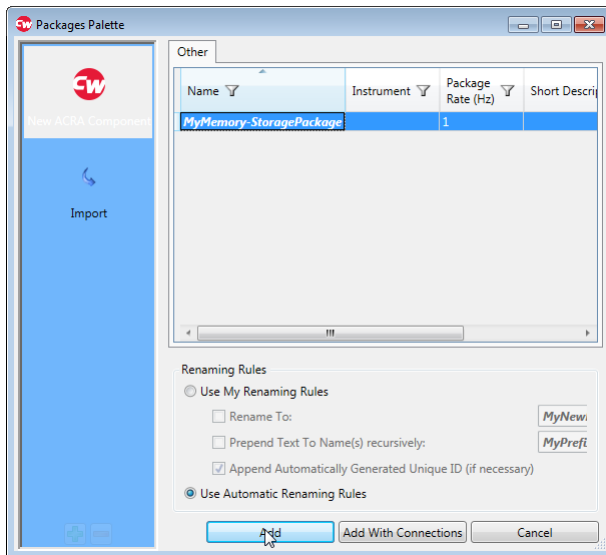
Packages Palette

New ACRA Component

Import

Other

| Name | Instrument | Package Rate (Hz) | Short Descri |
|---|---|---|---|
| MyMemory-StoragePackage | | 1 | |

Renaming Rules

Use My Renaming Rules

Rename To: MyNew

Prepend Text To Name(s) recursively: MyPrefi

Append Automatically Generated Unique ID (if necessary)

Use Automatic Renaming Rules

Add

Add With Connections

Cancel